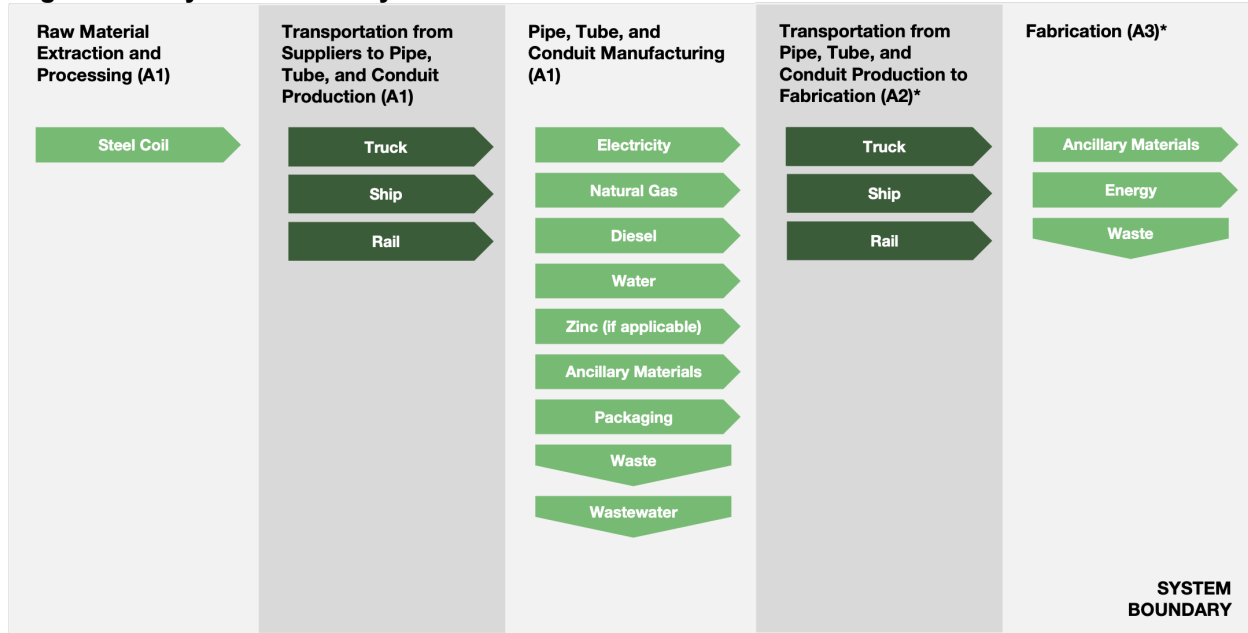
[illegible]

Raw Material Extraction and Processing (A1)

Steel Coil

Transportation from Suppliers to Pipe, Tube, and Conduit Production (A1)

Truck

Ship

Rail

Pipe, Tube, and Conduit Manufacturing (A1)

Electricity

Natural Gas

Diesel

Water

Zinc (if applicable)

Ancillary Materials

Packaging

Waste

Wastewater

Transportation from Pipe, Tube, and Conduit Production to Fabrication (A2)*

Truck

Ship

Rail

Fabrication (A3)*

Ancillary Materials

Energy

Waste

SYSTEM BOUNDARY